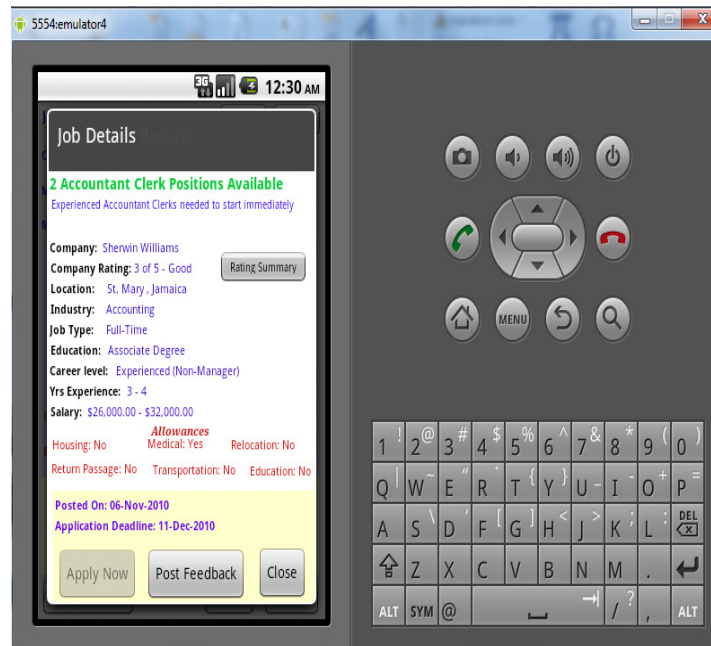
5554:emulator4

3G 12:30 AM

Job Details

2 Accountant Clerk Positions Available

Experienced Accountant Clerks needed to start immediately

Company: Sherwin Williams
Company Rating: 3 of 5 - Good
Rating Summary
Location: St. Mary , Jamaica
Industry: Accounting
Job Type: Full-Time
Education: Associate Degree
Career level: Experienced (Non-Manager)
Yrs Experience: 3 - 4
Salary: $26,000.00 - $32,000.00

Allowances
Housing: No
Medical: Yes
Relocation: No
Return Passage: No
Transportation: No
Education: No

Posted On: 06-Nov-2010
Application Deadline: 11-Dec-2010

Apply Now
Post Feedback
Close

MENU

1 ! 2 @ 3 # 4 $ 5 % 6 ^ 7 & 8 * 9 ( 0 )
Q W ~ E " R ` T { Y } U - I O + P =
A S \ D ' F [ G ] H < J > K ; L : DEL
Z X C V B N M .
ALT SYM @ / ? , ALT